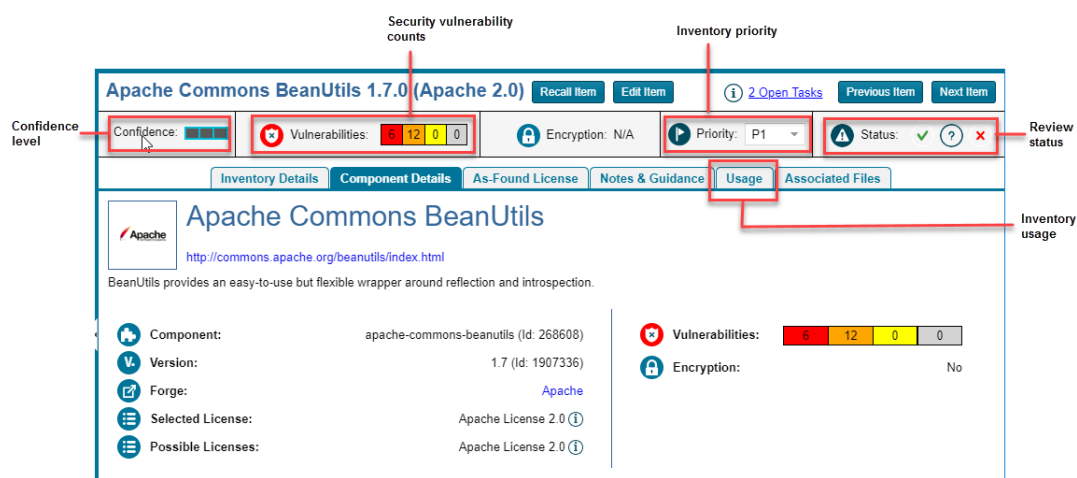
Security vulnerability counts

Inventory priority

Apache Commons BeanUtils 1.7.0 (Apache 2.0)

Recall Item

Edit Item

2 Open Tasks

Previous Item

Next Item

Confidence level

Confidence:

Vulnerabilities:

| 6 | 12 | 0 | 0 |
|---|---|---|---|

Encryption: N/A

Priority: P1

Status:

Review status

Inventory Details

Component Details

As-Found License

Notes & Guidance

Usage

Associated Files

Inventory usage

Apache

Apache Commons BeanUtils

http://commons.apache.org/beanutils/index.html

BeanUtils provides an easy-to-use but flexible wrapper around reflection and introspection.

Component: apache-commons-beanutils (Id: 268608)

Version: 1.7 (Id: 1907336)

Forge: Apache

Selected License: Apache License 2.0

Possible Licenses: Apache License 2.0

Vulnerabilities:

| 6 | 12 | 0 | 0 |
|---|---|---|---|

Encryption: No